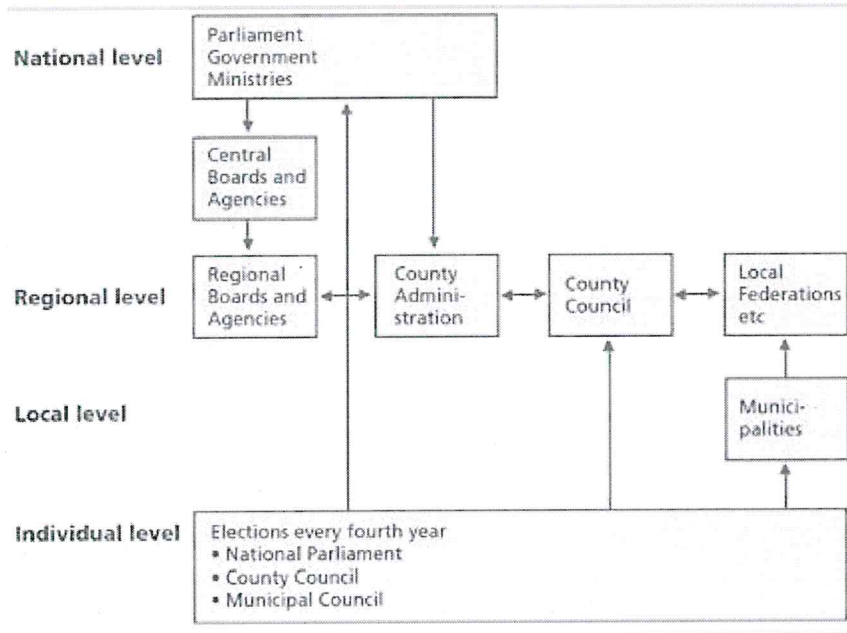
National level

Parliament
Government
Ministries

Central
Boards and
Agencies

Regional level

Regional
Boards and
Agencies

County
Administration

County
Council

Local
Federations
etc

Local level

Municipalities

Individual level

Elections every fourth year
• National Parliament
• County Council
• Municipal Council